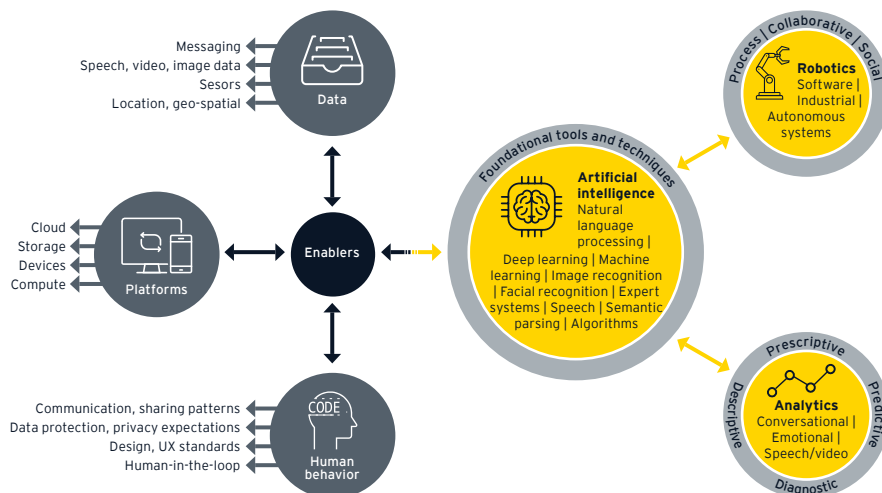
Messaging
Speech, video, image data
Sesors
Location, geo-spatial

Data

Cloud
Storage
Devices
Compute

Platforms

Enablers

Communication, sharing patterns
Data protection, privacy expectations
Design, UX standards
Human-in-the-loop

CODE

Human behavior

Foundational tools and techniques

Artificial intelligence
Natural language processing | Deep learning | Machine learning | Image recognition | Facial recognition | Expert systems | Speech | Semantic parsing | Algorithms

Process | Collaborative | Social

Robotics
Software | Industrial | Autonomous systems

Prescriptive
Predictive
Diagnostic
Descriptive

Analytics
Conversational | Emotional | Speech/video